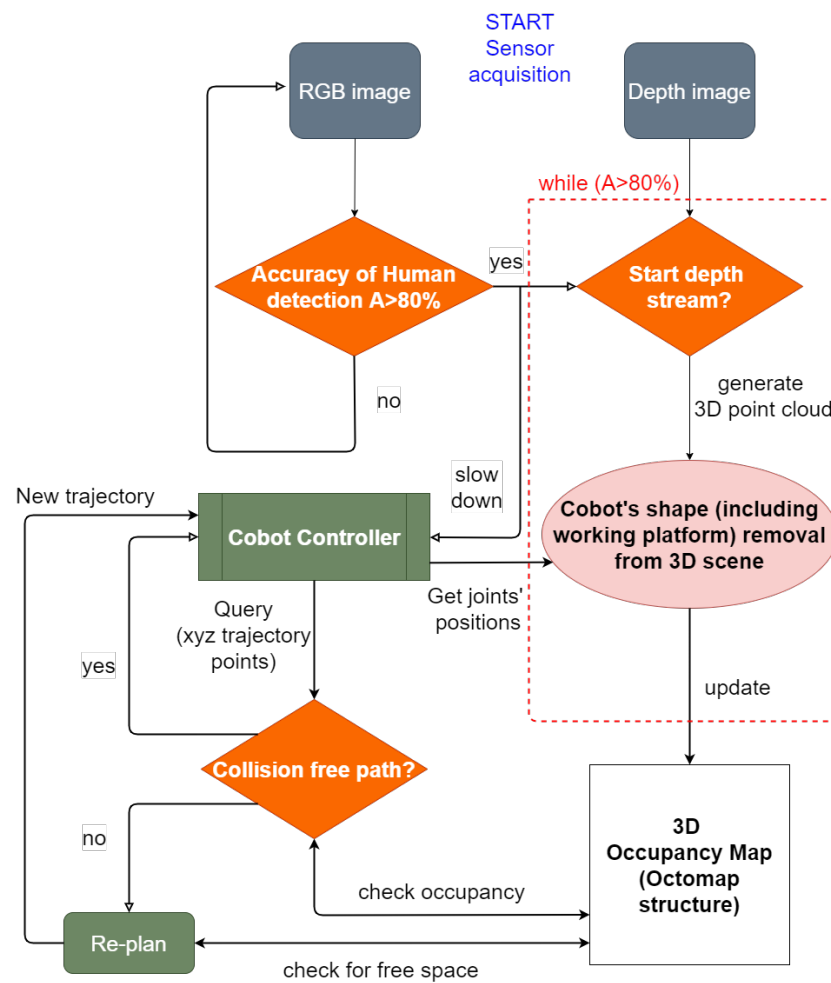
START
Sensor
acquisition

RGB image

Depth image

while (A>80%)

Accuracy of Human detection A>80%

yes

Start depth stream?

no

generate
3D point cloud

slow
down

New trajectory

Cobot Controller

Cobot's shape (including working platform) removal from 3D scene

Get joints'
positions

Query
(xyz trajectory
points)

yes

update

Collision free path?

no

3D
Occupancy Map
(Octomap
structure)

check occupancy

Re-plan

check for free space